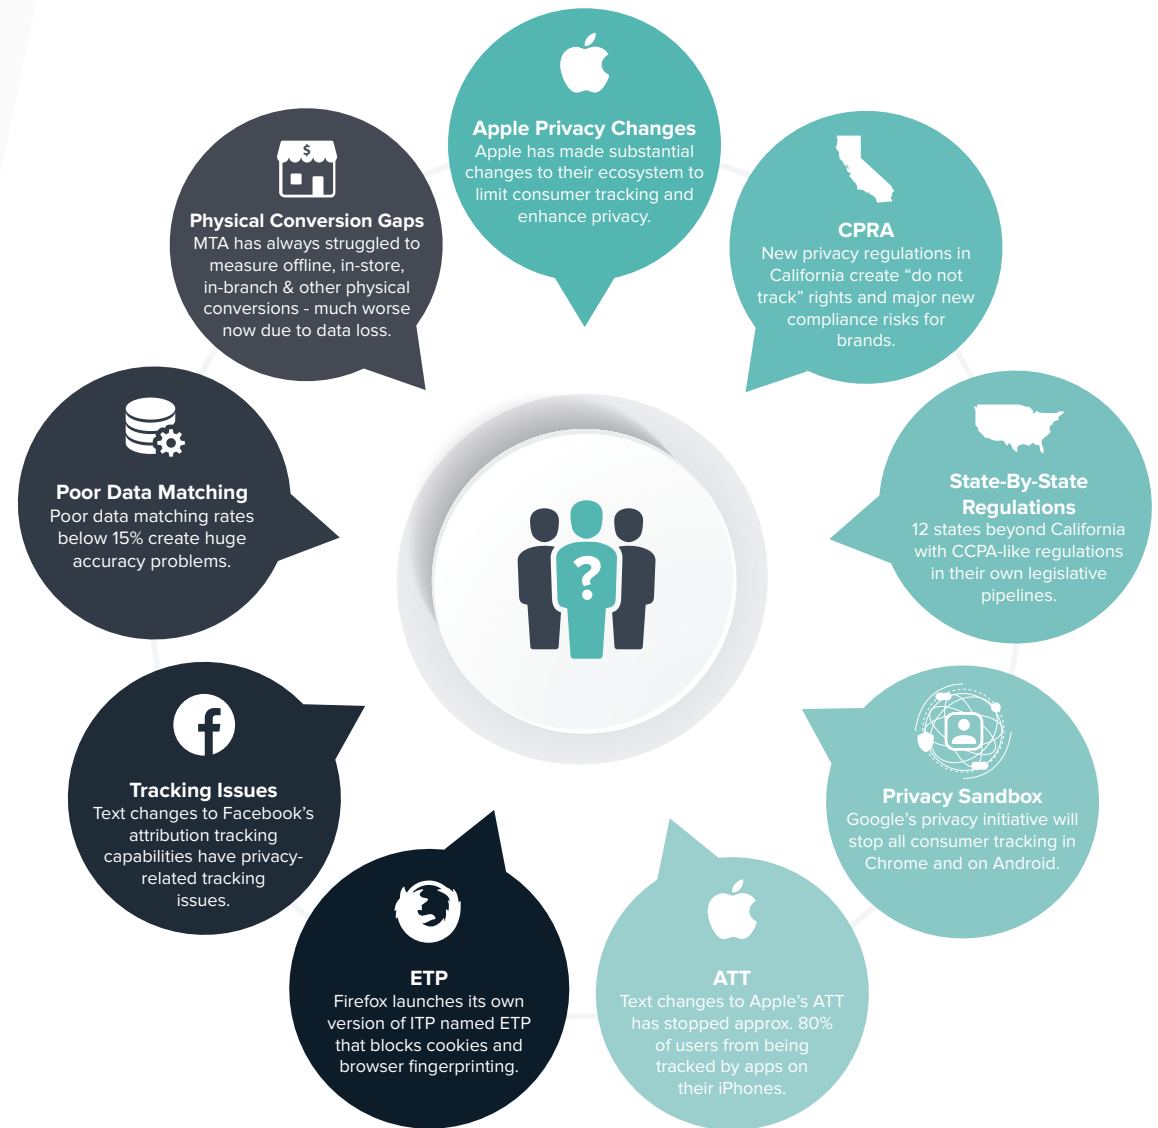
Apple Privacy Changes
Apple has made substantial changes to their ecosystem to limit consumer tracking and enhance privacy.

CPRA
New privacy regulations in California create "do not track" rights and major new compliance risks for brands.

State-By-State Regulations
12 states beyond California with CCPA-like regulations in their own legislative pipelines.

Privacy Sandbox
Google's privacy initiative will stop all consumer tracking in Chrome and on Android.

ATT
Text changes to Apple's ATT has stopped approx. 80% of users from being tracked by apps on their iPhones.

ETP
Firefox launches its own version of ITP named ETP that blocks cookies and browser fingerprinting.

Tracking Issues
Text changes to Facebook's attribution tracking capabilities have privacy-related tracking issues.

Poor Data Matching
Poor data matching rates below 15% create huge accuracy problems.

$
Physical Conversion Gaps
MTA has always struggled to measure offline, in-store, in-branch & other physical conversions - much worse now due to data loss.

?